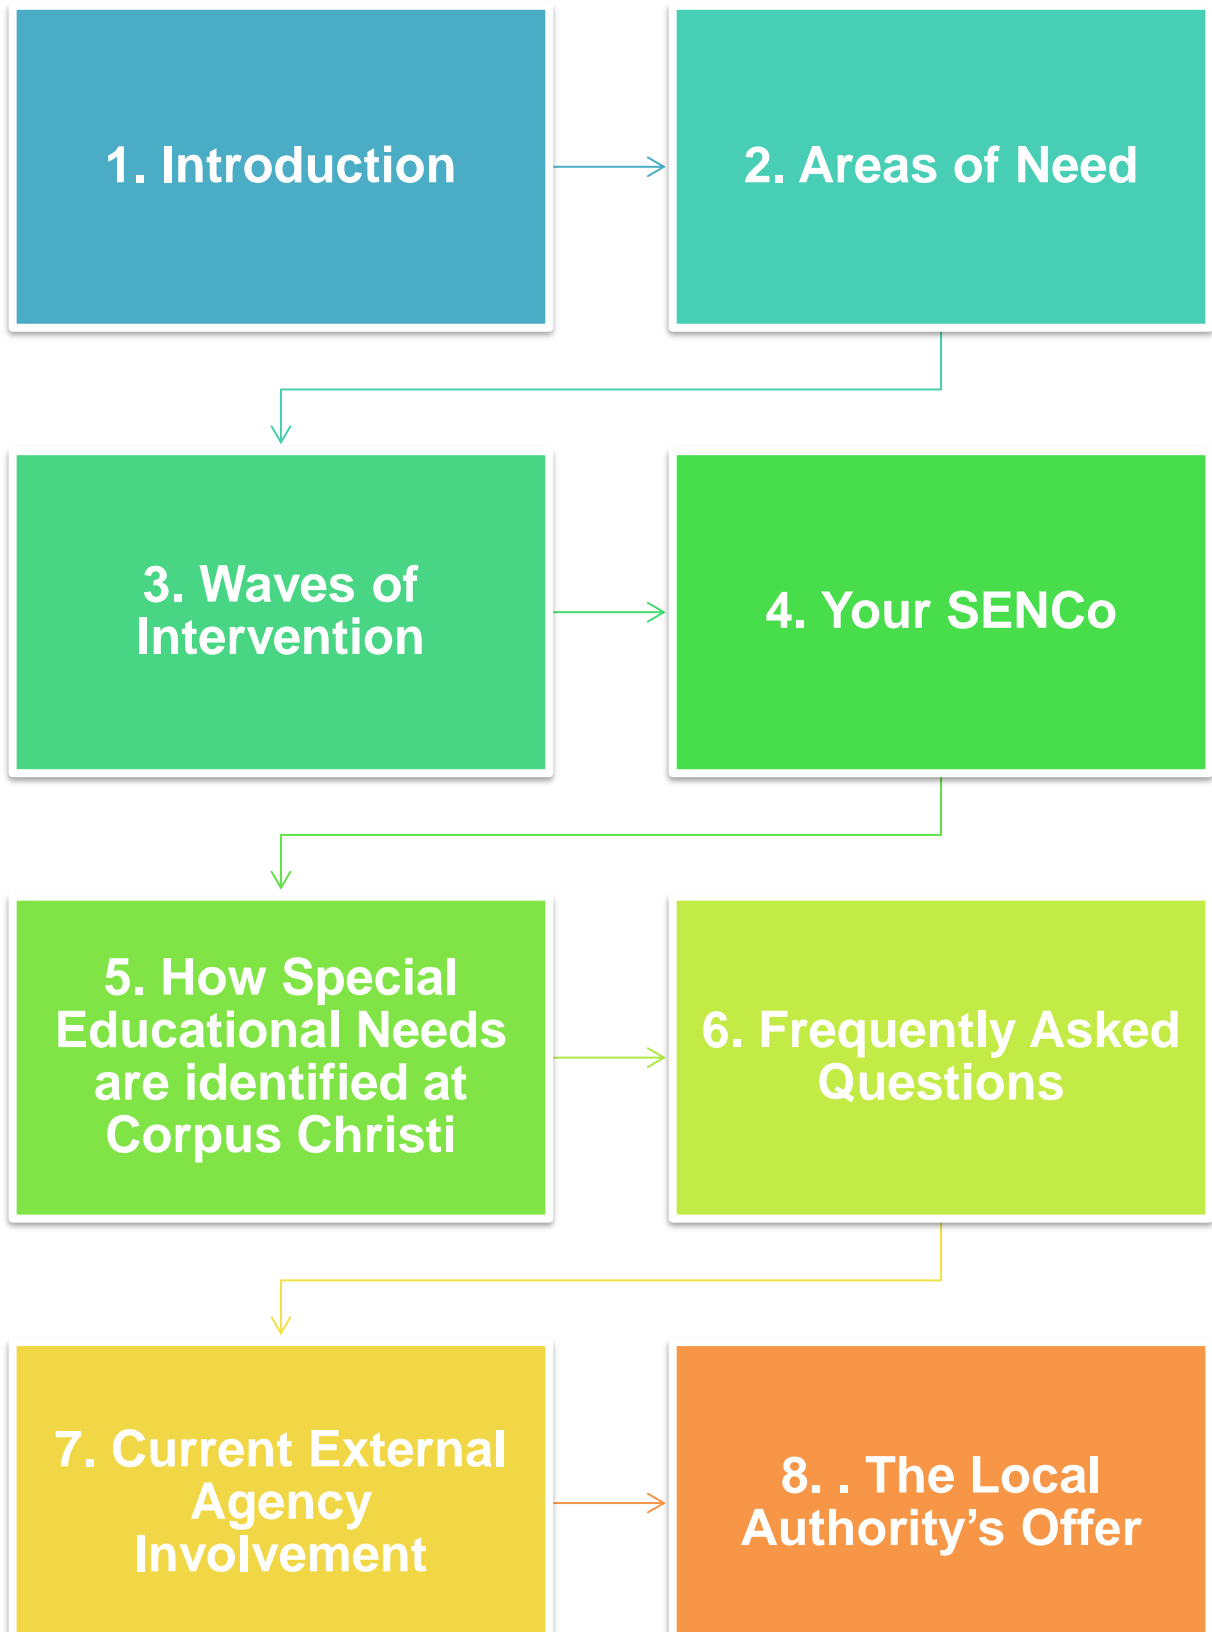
1. Introduction

2. Areas of Need

3. Waves of Intervention

4. Your SENCo

5. How Special Educational Needs are identified at Corpus Christi

6. Frequently Asked Questions

7. Current External Agency Involvement

8. . The Local Authority's Offer